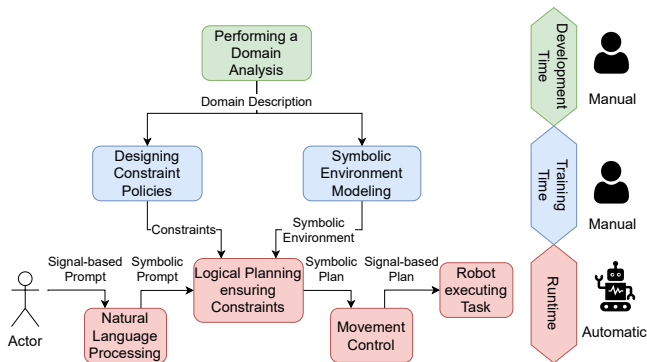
Performing a Domain Analysis

Domain Description

Designing Constraint Policies

Symbolic Environment Modeling

Constraints

Symbolic Environment

Signal-based Prompt

Symbolic Prompt

Logical Planning ensuring Constraints

Symbolic Plan

Signal-based Plan

Robot executing Task

Actor

Natural Language Processing

Movement Control

Development Time

Manual

Training Time

Manual

Runtime

Automatic